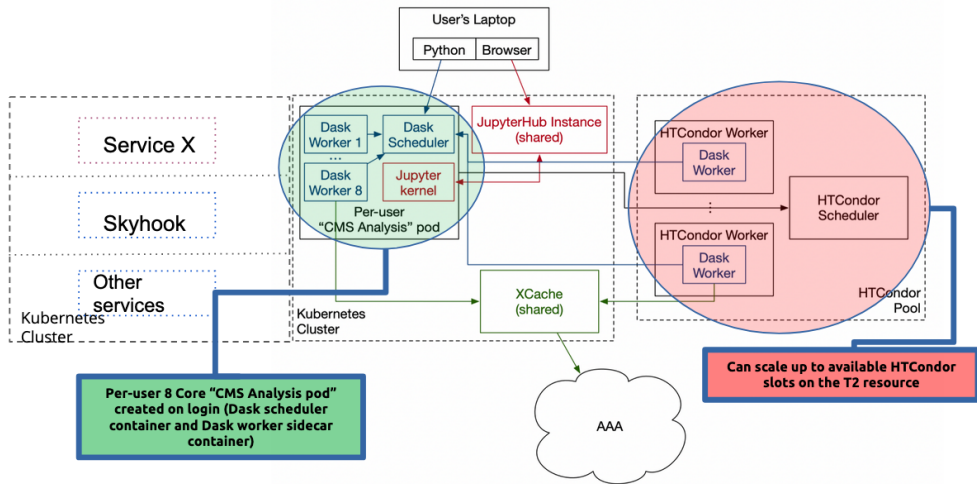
User's Laptop

Python

Browser

Service X

Skyhook

Other services

Kubernetes Cluster

Dask Worker 1

...

Dask Worker 8

Dask Scheduler

Jupyter kernel

Per-user "CMS Analysis" pod

JupyterHub Instance (shared)

Kubernetes Cluster

XCache (shared)

HTCondor Worker

Dask Worker

:

HTCondor Worker

Dask Worker

HTCondor Scheduler

HTCondor Pool

AAA

Per-user 8 Core "CMS Analysis pod" created on login (Dask scheduler container and Dask worker sidecar container)

Can scale up to available HTCondor slots on the T2 resource